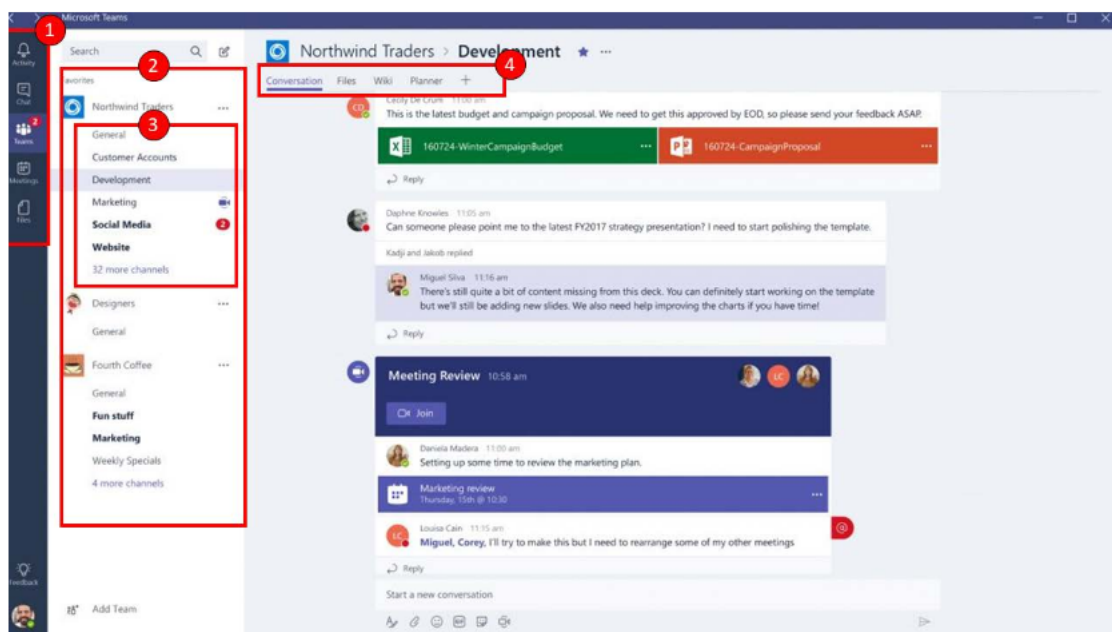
Microsoft Teams

1
Activity
Chat
2
Teams
Meetings
Files
Feedback

Search

2
avorites
Northwind Traders ...
3
General
Customer Accounts
Development
Marketing
Social Media 2
Website
32 more channels
Designers ...
General
Fourth Coffee ...
General
Fun stuff
Marketing
Weekly Specials
4 more channels
Add Team

Northwind Traders > Development ★ ...
Conversation Files Wiki Planner +
4

CD Cecily De Cruz 11:00 am
This is the latest budget and campaign proposal. We need to get this approved by EOD, so please send your feedback ASAP.
160724-WinterCampaignBudget ...
160724-CampaignProposal ...
Reply

Daphne Knowles 11:05 am
Can someone please point me to the latest FY2017 strategy presentation? I need to start polishing the template.
Kadji and Jakob replied
Miguel Silva 11:16 am
There's still quite a bit of content missing from this deck. You can definitely start working on the template but we'll still be adding new slides. We also need help improving the charts if you have time!
Reply

Meeting Review 10:58 am
LC
Join
Daniela Madera 11:00 am
Setting up some time to review the marketing plan.
Marketing review
Thursday, 15th @ 10:30
...
Louisa Cain 11:15 am
Miguel, Corey, I'll try to make this but I need to rearrange some of my other meetings
Reply

Start a new conversation